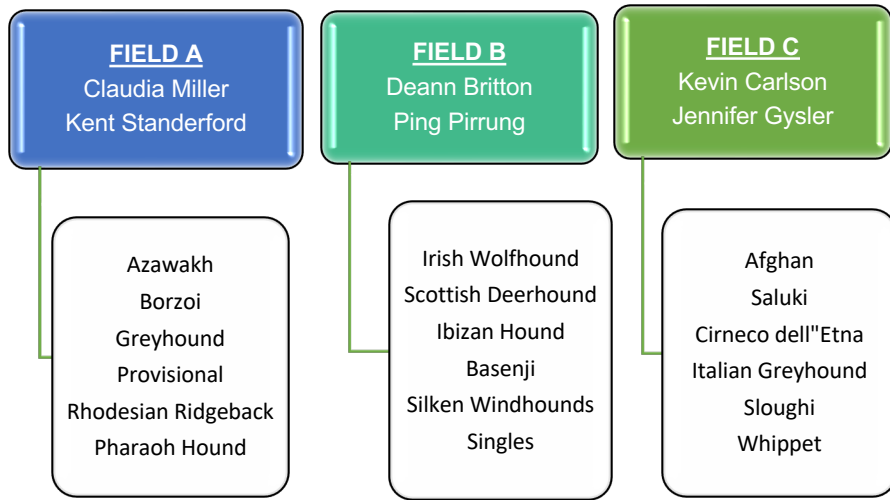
FIELD A
Claudia Miller
Kent Standerford

Azawakh
Borzoi
Greyhound
Provisional
Rhodesian Ridgeback
Pharaoh Hound

FIELD B
Deann Britton
Ping Pirrung

Irish Wolfhound
Scottish Deerhound
Ibizan Hound
Basenji
Silken Windhounds
Singles

FIELD C
Kevin Carlson
Jennifer Gysler

Afghan
Saluki
Cirneco dell"Etna
Italian Greyhound
Sloughi
Whippet